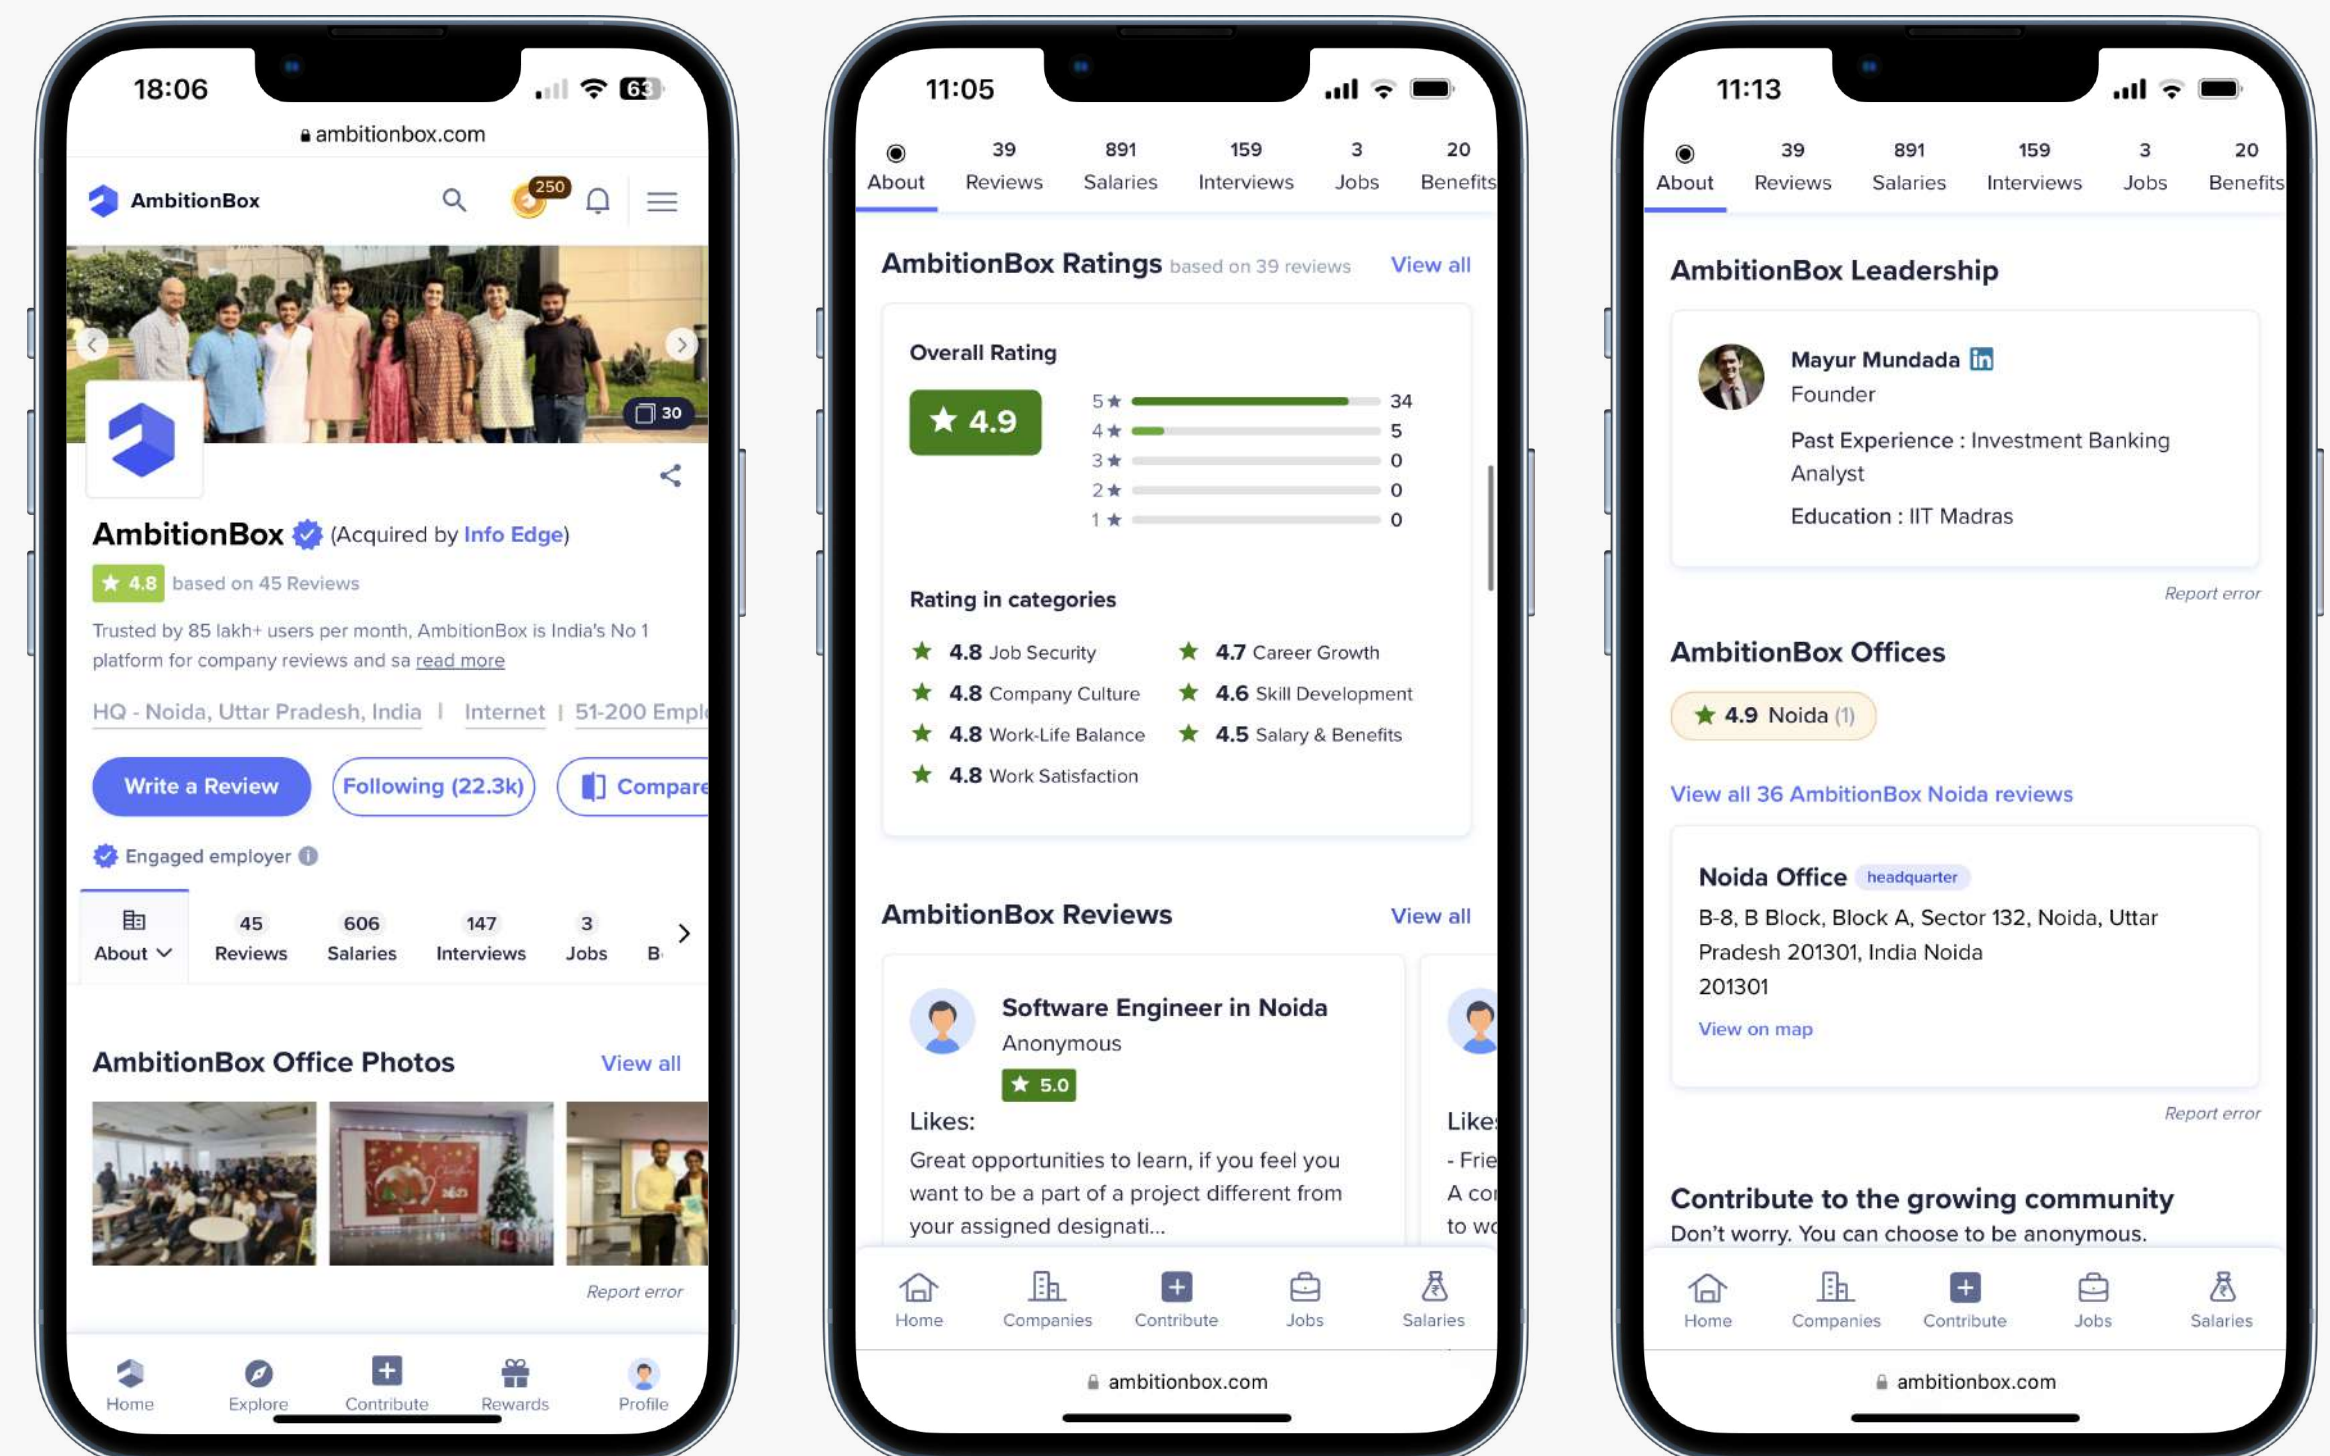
18:06

63

ambitionbox.com

AmbitionBox

250

30

AmbitionBox (Acquired by Info Edge)

4.8 based on 45 Reviews

Trusted by 85 lakh+ users per month, AmbitionBox is India's No 1 platform for company reviews and sa read more

HQ - Noida, Uttar Pradesh, India | Internet | 51-200 Empl

Write a Review Following (22.3k) Compare

Engaged employer

About 45 Reviews 606 Salaries 147 Interviews 3 Jobs B

AmbitionBox Office Photos View all

Report error

Home Explore Contribute Rewards Profile

11:05

About 39 Reviews 891 Salaries 159 Interviews 3 Jobs 20 Benefits

AmbitionBox Ratings based on 39 reviews View all

Overall Rating

4.9

| 5 | 34 |
|---|---|
| 4 | 5 |
| 3 | 0 |
| 2 | 0 |
| 1 | 0 |

Rating in categories

4.8 Job Security
4.7 Career Growth
4.8 Company Culture
4.6 Skill Development
4.8 Work-Life Balance
4.5 Salary & Benefits
4.8 Work Satisfaction

AmbitionBox Reviews View all

Software Engineer in Noida
Anonymous
5.0
Likes:
Great opportunities to learn, if you feel you want to be a part of a project different from your assigned designati...

Like
- Frie
A co
to w

Home Companies Contribute Jobs Salaries

ambitionbox.com

11:13

About 39 Reviews 891 Salaries 159 Interviews 3 Jobs 20 Benefits

AmbitionBox Leadership

Mayur Mundada
Founder
Past Experience : Investment Banking Analyst
Education : IIT Madras

Report error

AmbitionBox Offices

4.9 Noida (1)

View all 36 AmbitionBox Noida reviews

Noida Office headquarter
B-8, B Block, Block A, Sector 132, Noida, Uttar Pradesh 201301, India Noida 201301
View on map

Report error

Contribute to the growing community
Don't worry. You can choose to be anonymous.

Home Companies Contribute Jobs Salaries

ambitionbox.com